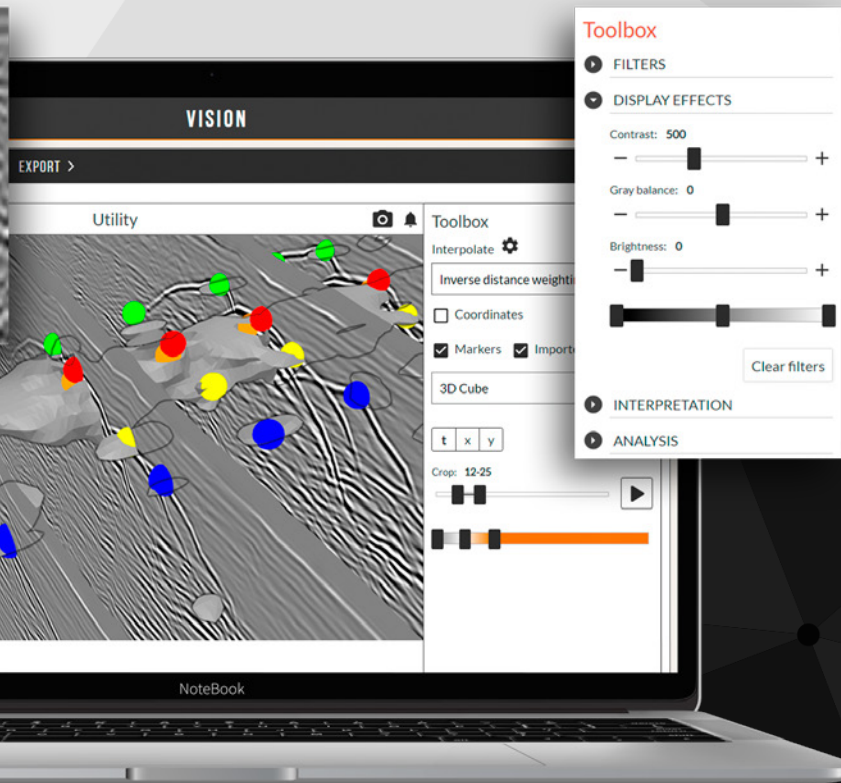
VISION

EXPORT >

Utility

Toolbox

Interpolate

Inverse distance weightin

Coordinates

Markers

Importe

3D Cube

t x y

Crop: 12-25

NoteBook

Toolbox

FILTERS

DISPLAY EFFECTS

Contrast: 500

−

+

Gray balance: 0

−

+

Brightness: 0

−

+

Clear filters

INTERPRETATION

ANALYSIS